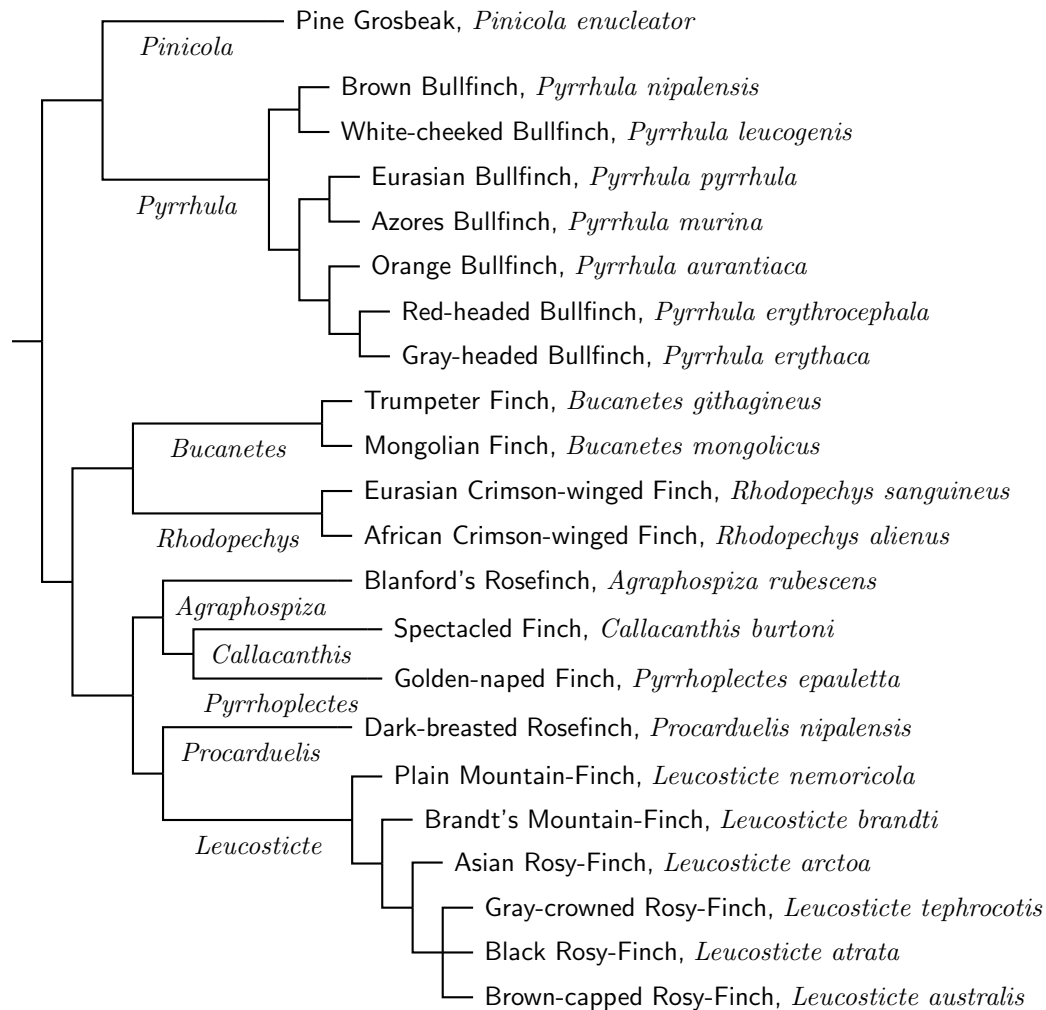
Pine Grosbeak, *Pinicola enucleator*
*Pinicola*
Brown Bullfinch, *Pyrrhula nipalensis*
White-cheeked Bullfinch, *Pyrrhula leucogenis*
Eurasian Bullfinch, *Pyrrhula pyrrhula*
*Pyrrhula*
Azores Bullfinch, *Pyrrhula murina*
Orange Bullfinch, *Pyrrhula aurantiaca*
Red-headed Bullfinch, *Pyrrhula erythrocephala*
Gray-headed Bullfinch, *Pyrrhula erythaca*
Trumpeter Finch, *Bucanetes githagineus*
*Bucanetes*
Mongolian Finch, *Bucanetes mongolicus*
Eurasian Crimson-winged Finch, *Rhodopechys sanguineus*
*Rhodopechys*
African Crimson-winged Finch, *Rhodopechys alienus*
Blanford's Rosefinch, *Agraphospiza rubescens*
*Agraphospiza*
Spectacled Finch, *Callacanthis burtoni*
*Callacanthis*
Golden-naped Finch, *Pyrrhoplectes epauletta*
*Pyrrhoplectes*
Dark-breasted Rosefinch, *Procarduelis nipalensis*
*Procarduelis*
Plain Mountain-Finch, *Leucosticte nemoricola*
Brandt's Mountain-Finch, *Leucosticte brandti*
*Leucosticte*
Asian Rosy-Finch, *Leucosticte arctoa*
Gray-crowned Rosy-Finch, *Leucosticte tephrocotis*
Black Rosy-Finch, *Leucosticte atrata*
Brown-capped Rosy-Finch, *Leucosticte australis*